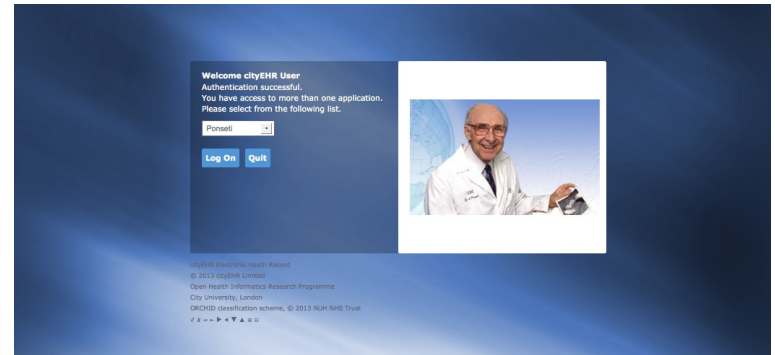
Welcome cityEHR User
Authentication successful.
You have access to more than one application.
Please select from the following list.

Ponseti

Log On Quit

cityEHR Electronic Health Record
© 2013 cityEHR Limited
Open Health Informatics Research Programme
City University, London
ORCHID classification scheme, © 2013 NUH NHS Trust